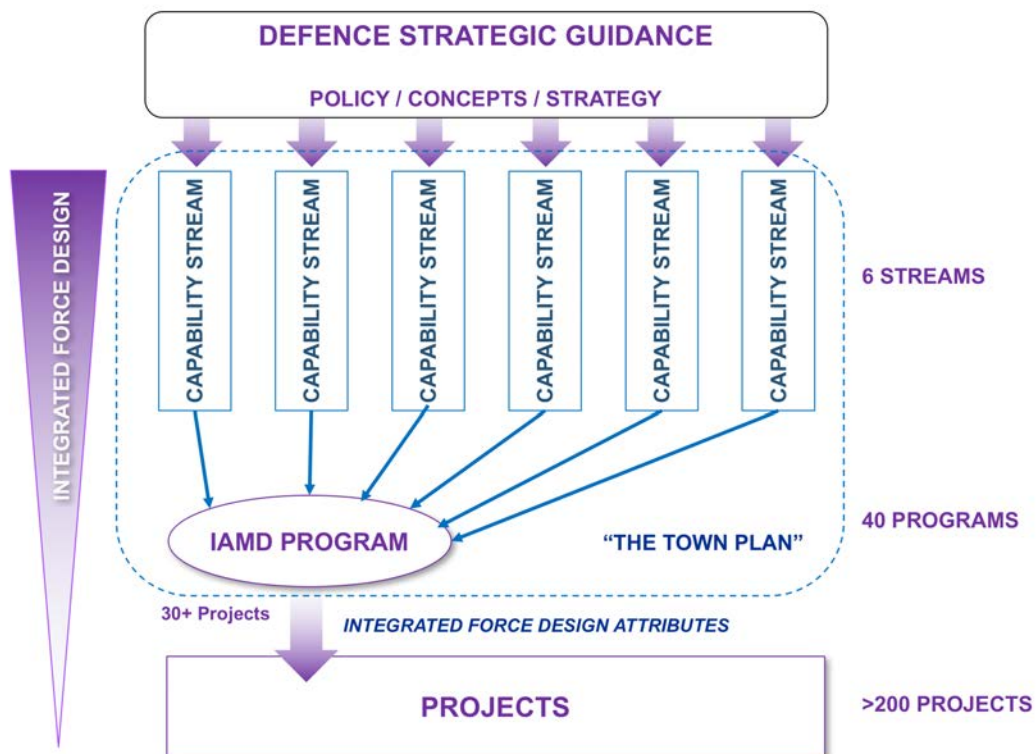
DEFENCE STRATEGIC GUIDANCE

POLICY / CONCEPTS / STRATEGY

INTEGRATED FORCE DESIGN

CAPABILITY STREAM

CAPABILITY STREAM

CAPABILITY STREAM

CAPABILITY STREAM

CAPABILITY STREAM

CAPABILITY STREAM

6 STREAMS

IAMD PROGRAM

"THE TOWN PLAN"

40 PROGRAMS

30+ Projects

INTEGRATED FORCE DESIGN ATTRIBUTES

PROJECTS

>200 PROJECTS